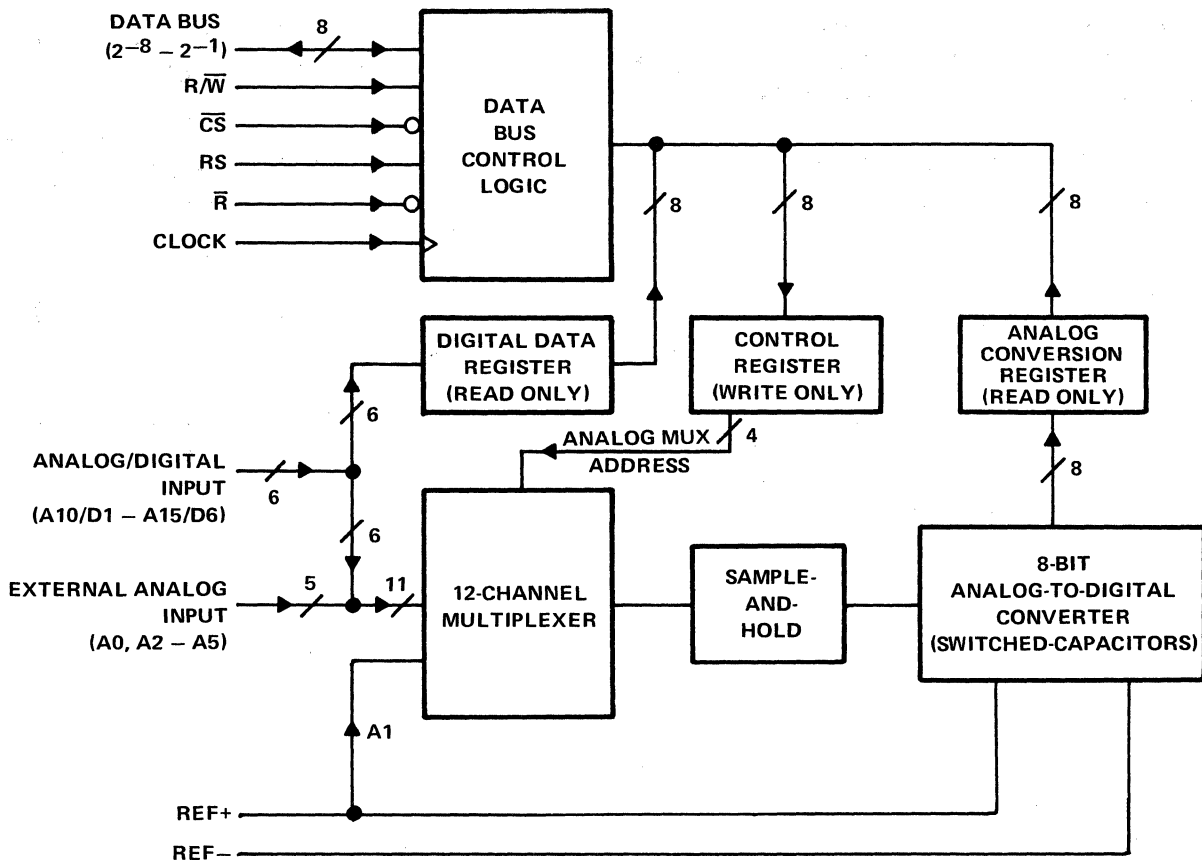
DATA BUS
($2^{-8} - 2^{-1}$)
8
R/$\overline{W}$
$\overline{CS}$
RS
$\overline{R}$
CLOCK

DATA BUS CONTROL LOGIC

8
8
8

DIGITAL DATA REGISTER (READ ONLY)

CONTROL REGISTER (WRITE ONLY)

ANALOG CONVERSION REGISTER (READ ONLY)

6
ANALOG MUX ADDRESS
4

ANALOG/DIGITAL INPUT
6
(A10/D1 – A15/D6)

6

8

EXTERNAL ANALOG INPUT
(A0, A2 – A5)
5
11

12-CHANNEL MULTIPLEXER

SAMPLE-AND-HOLD

8-BIT ANALOG-TO-DIGITAL CONVERTER (SWITCHED-CAPACITORS)

A1

REF+
REF–